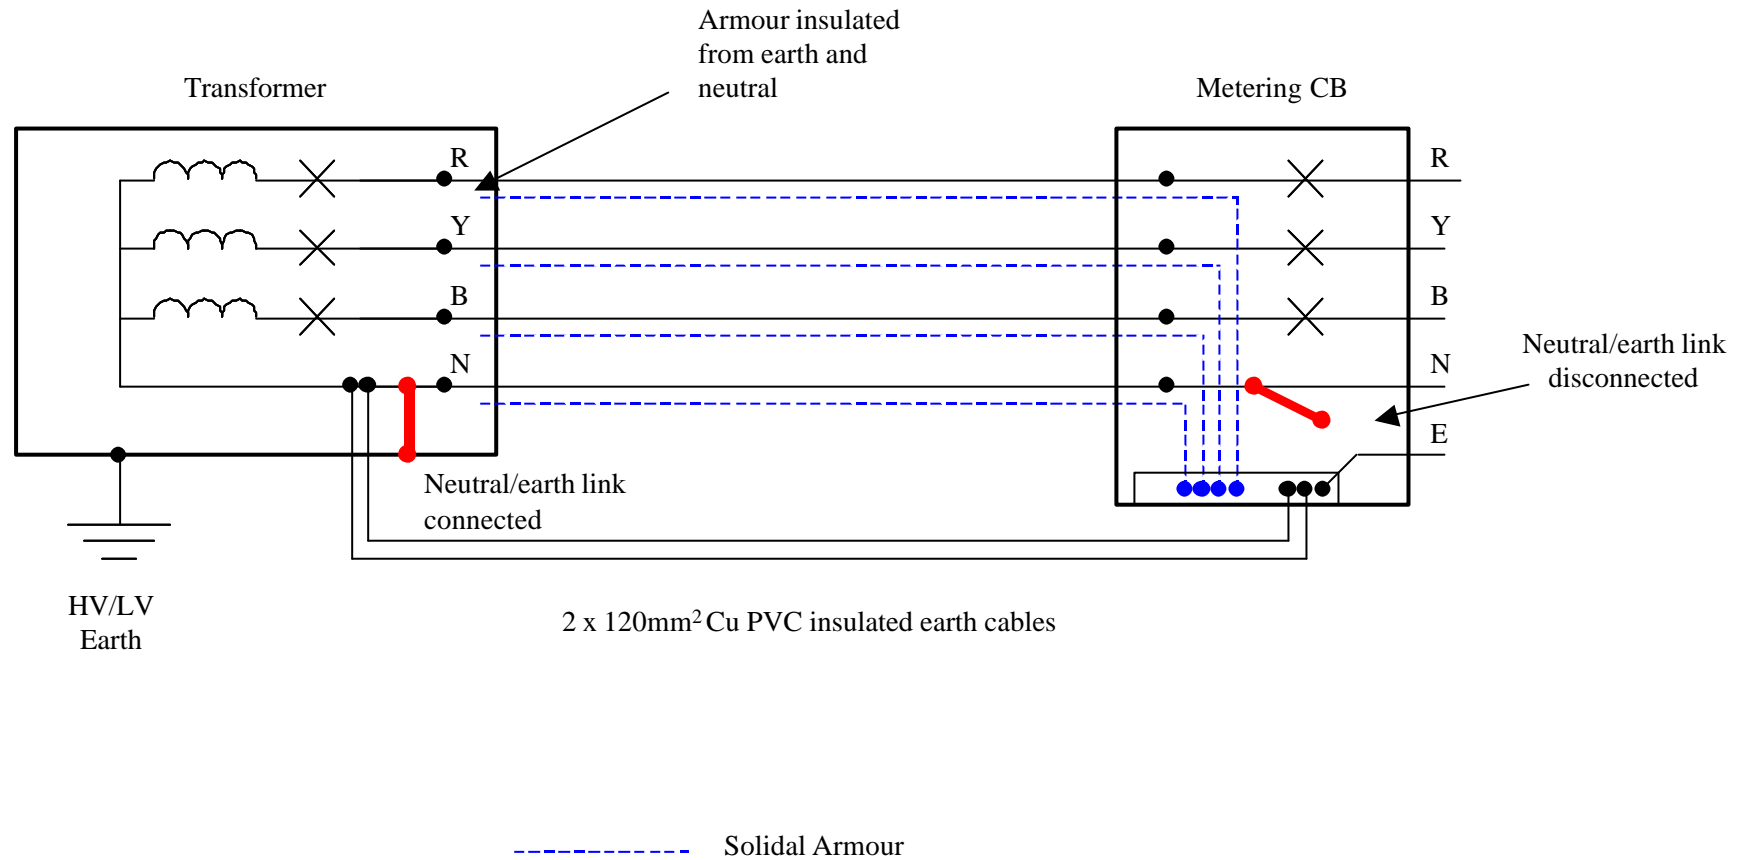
Armour insulated from earth and neutral

Transformer

Metering CB

R

Y

B

N

R

Y

B

N

E

Neutral/earth link disconnected

Neutral/earth link connected

HV/LV Earth

2 x 120mm$^2$ Cu PVC insulated earth cables

Solidal Armour